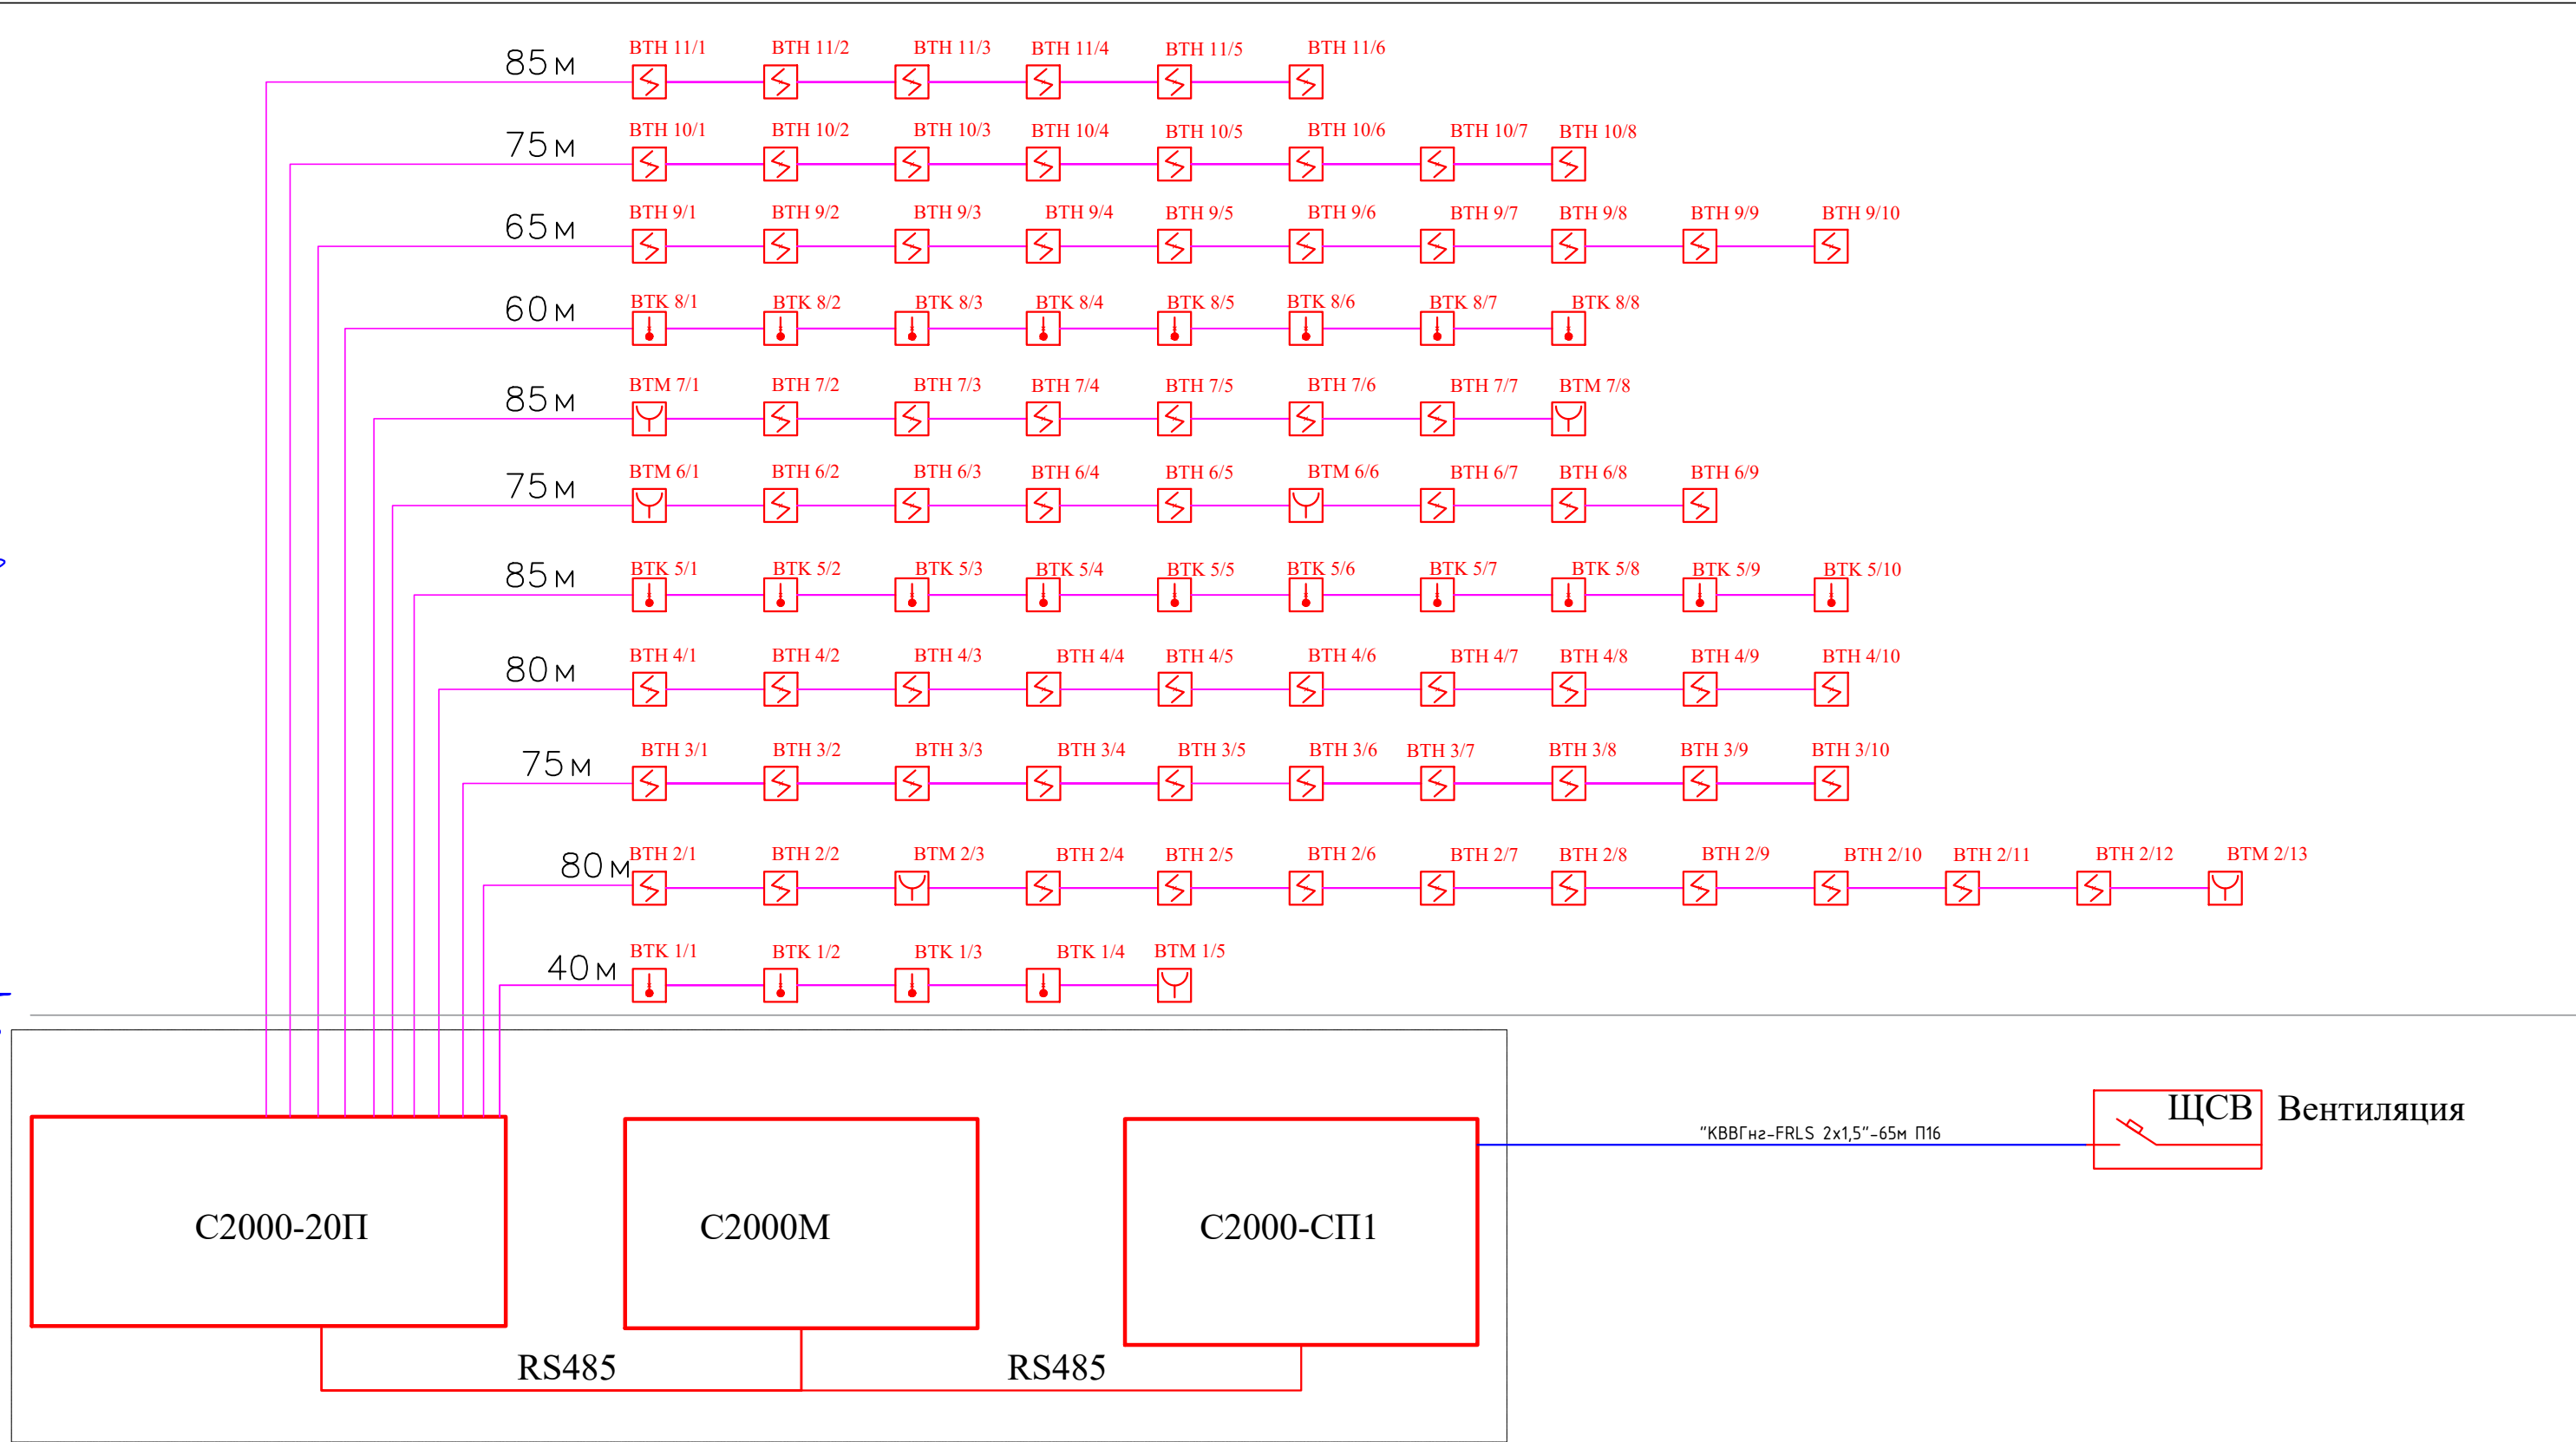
85м BTH 11/1 BTH 11/2 BTH 11/3 BTH 11/4 BTH 11/5 BTH 11/6

75м BTH 10/1 BTH 10/2 BTH 10/3 BTH 10/4 BTH 10/5 BTH 10/6 BTH 10/7 BTH 10/8

65м BTH 9/1 BTH 9/2 BTH 9/3 BTH 9/4 BTH 9/5 BTH 9/6 BTH 9/7 BTH 9/8 BTH 9/9 BTH 9/10

60м BTK 8/1 BTK 8/2 BTK 8/3 BTK 8/4 BTK 8/5 BTK 8/6 BTK 8/7 BTK 8/8

85м BTM 7/1 BTH 7/2 BTH 7/3 BTH 7/4 BTH 7/5 BTH 7/6 BTH 7/7 BTM 7/8

75м BTM 6/1 BTH 6/2 BTH 6/3 BTH 6/4 BTH 6/5 BTM 6/6 BTH 6/7 BTH 6/8 BTH 6/9

85м BTK 5/1 BTK 5/2 BTK 5/3 BTK 5/4 BTK 5/5 BTK 5/6 BTK 5/7 BTK 5/8 BTK 5/9 BTK 5/10

80м BTH 4/1 BTH 4/2 BTH 4/3 BTH 4/4 BTH 4/5 BTH 4/6 BTH 4/7 BTH 4/8 BTH 4/9 BTH 4/10

75м BTH 3/1 BTH 3/2 BTH 3/3 BTH 3/4 BTH 3/5 BTH 3/6 BTH 3/7 BTH 3/8 BTH 3/9 BTH 3/10

80м BTH 2/1 BTH 2/2 BTM 2/3 BTH 2/4 BTH 2/5 BTH 2/6 BTH 2/7 BTH 2/8 BTH 2/9 BTH 2/10 BTH 2/11 BTH 2/12 BTM 2/13

40м BTK 1/1 BTK 1/2 BTK 1/3 BTK 1/4 BTM 1/5

ЩСВ Вентиляция

"КВВГнг-FRLS 2х1,5"-65м П16

С2000-20П

С2000М

С2000-СП1

RS485

RS485